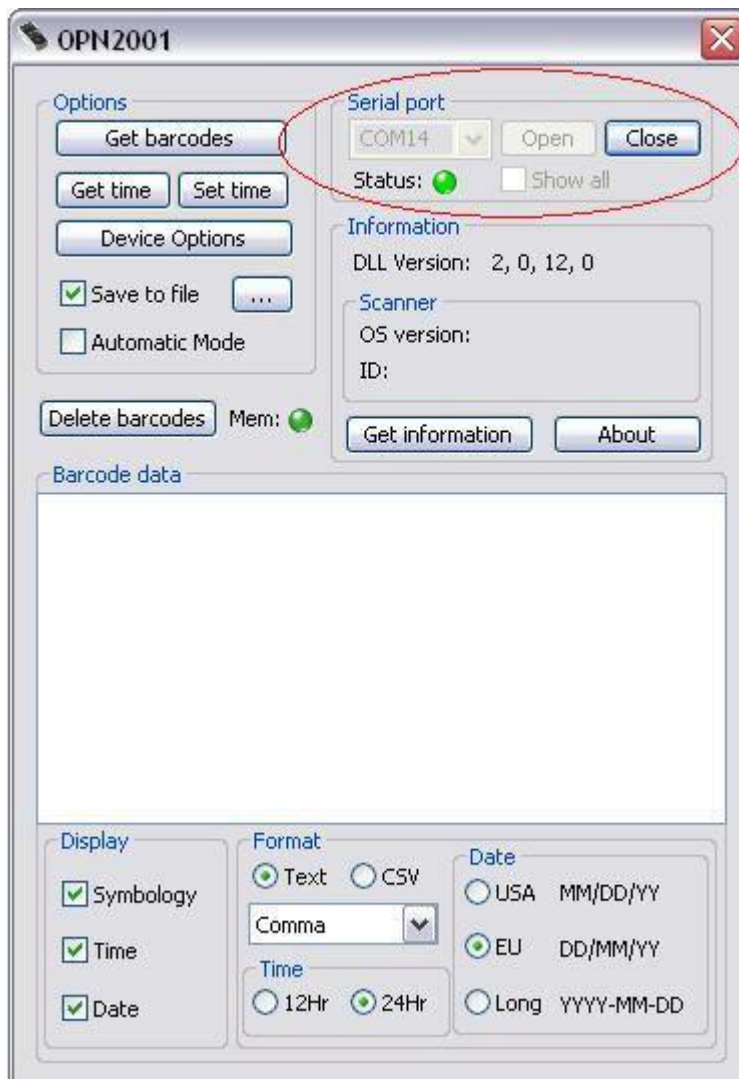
OPN2001

Options
Get barcodes
Get time
Set time
Device Options
Save to file
...
Automatic Mode

Serial port
COM14
Open
Close
Status:
Show all

Information
DLL Version: 2, 0, 12, 0
Scanner
OS version:
ID:
Get information
About

Delete barcodes
Mem:

Barcode data

Display
Symbology
Time
Date

Format
Text
CSV
Comma
Time
12Hr
24Hr

Date
USA MM/DD/YY
EU DD/MM/YY
Long YYYY-MM-DD